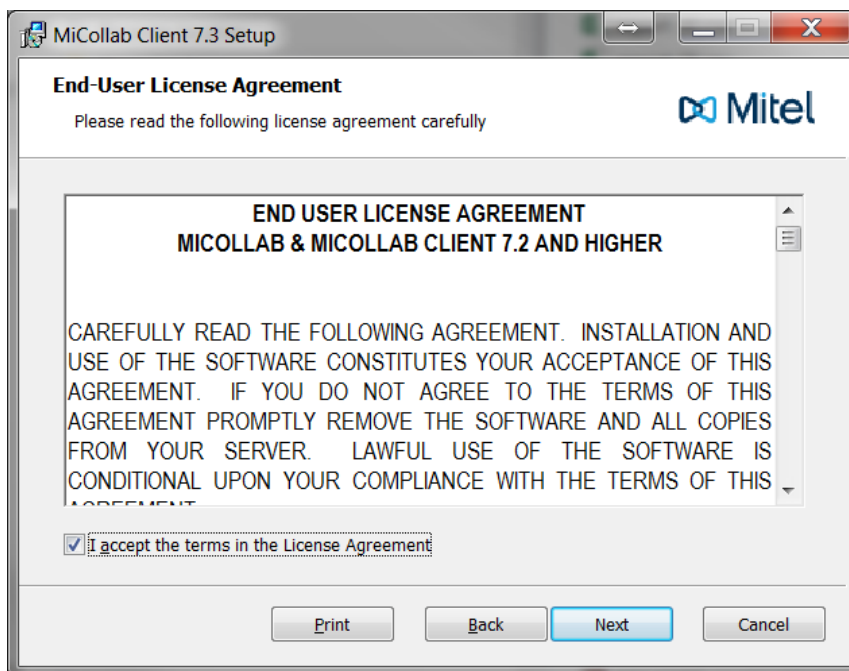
MiCollab Client 7.3 Setup

End-User License Agreement

Please read the following license agreement carefully

Mitel

END USER LICENSE AGREEMENT
MICOLLAB & MICOLLAB CLIENT 7.2 AND HIGHER

CAREFULLY READ THE FOLLOWING AGREEMENT. INSTALLATION AND USE OF THE SOFTWARE CONSTITUTES YOUR ACCEPTANCE OF THIS AGREEMENT. IF YOU DO NOT AGREE TO THE TERMS OF THIS AGREEMENT PROMPTLY REMOVE THE SOFTWARE AND ALL COPIES FROM YOUR SERVER. LAWFUL USE OF THE SOFTWARE IS CONDITIONAL UPON YOUR COMPLIANCE WITH THE TERMS OF THIS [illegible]

I accept the terms in the License Agreement

Print Back Next Cancel